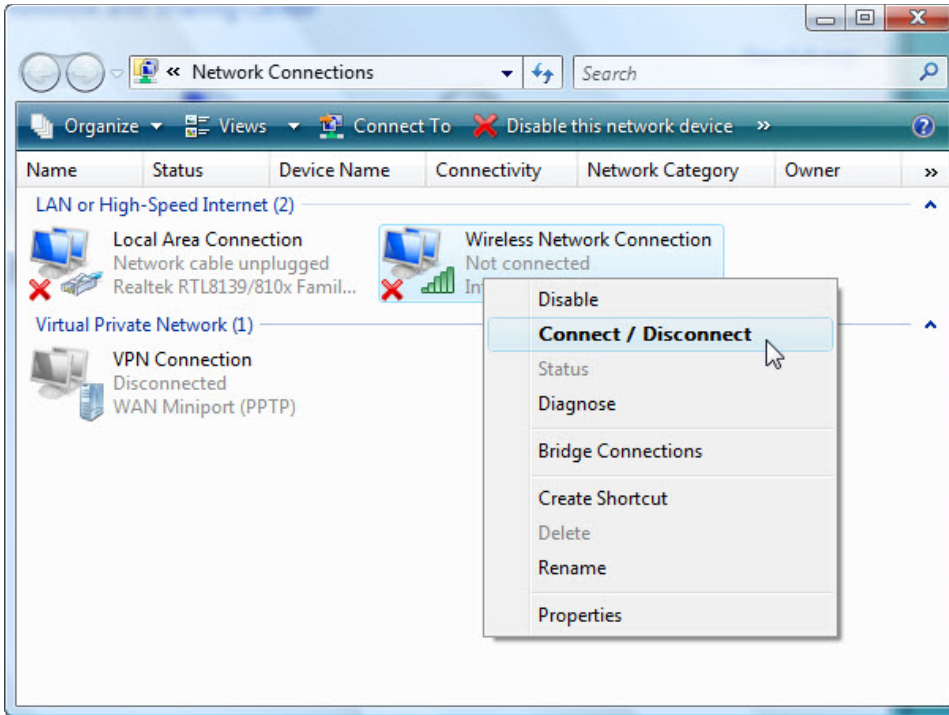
« Network Connections

Search

Organize ▾ Views ▾ Connect To Disable this network device »

| Name | Status | Device Name | Connectivity | Network Category | Owner | » |
|---|---|---|---|---|---|---|

LAN or High-Speed Internet (2)

Local Area Connection
Network cable unplugged
Realtek RTL8139/810x Famil...

Wireless Network Connection
Not connected
In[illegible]

Virtual Private Network (1)

VPN Connection
Disconnected
WAN Miniport (PPTP)

Disable
Connect / Disconnect
Status
Diagnose
Bridge Connections
Create Shortcut
Delete
Rename
Properties